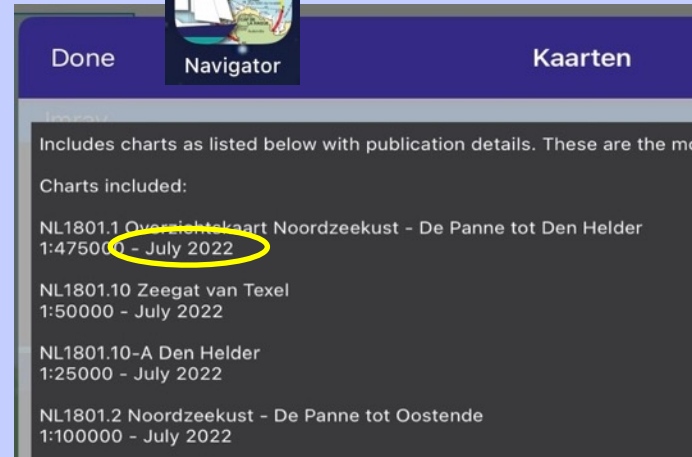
Navigator

Done

Kaarten

Imray

Includes charts as listed below with publication details. These are the mo

Charts included:

NL1801.1 Overzichtskaart Noordzeekust - De Panne tot Den Helder
1:475000 - July 2022

NL1801.10 Zeegat van Texel
1:50000 - July 2022

NL1801.10-A Den Helder
1:25000 - July 2022

NL1801.2 Noordzeekust - De Panne tot Oostende
1:100000 - July 2022